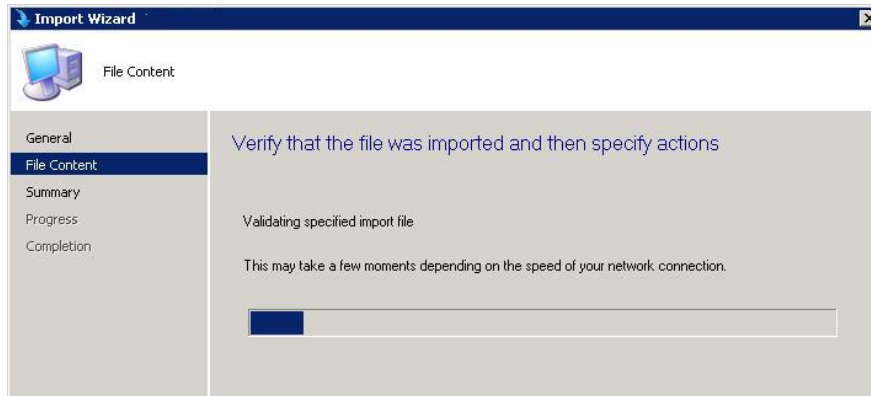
Import Wizard

File Content

General
File Content
Summary
Progress
Completion

Verify that the file was imported and then specify actions

Validating specified import file

This may take a few moments depending on the speed of your network connection.